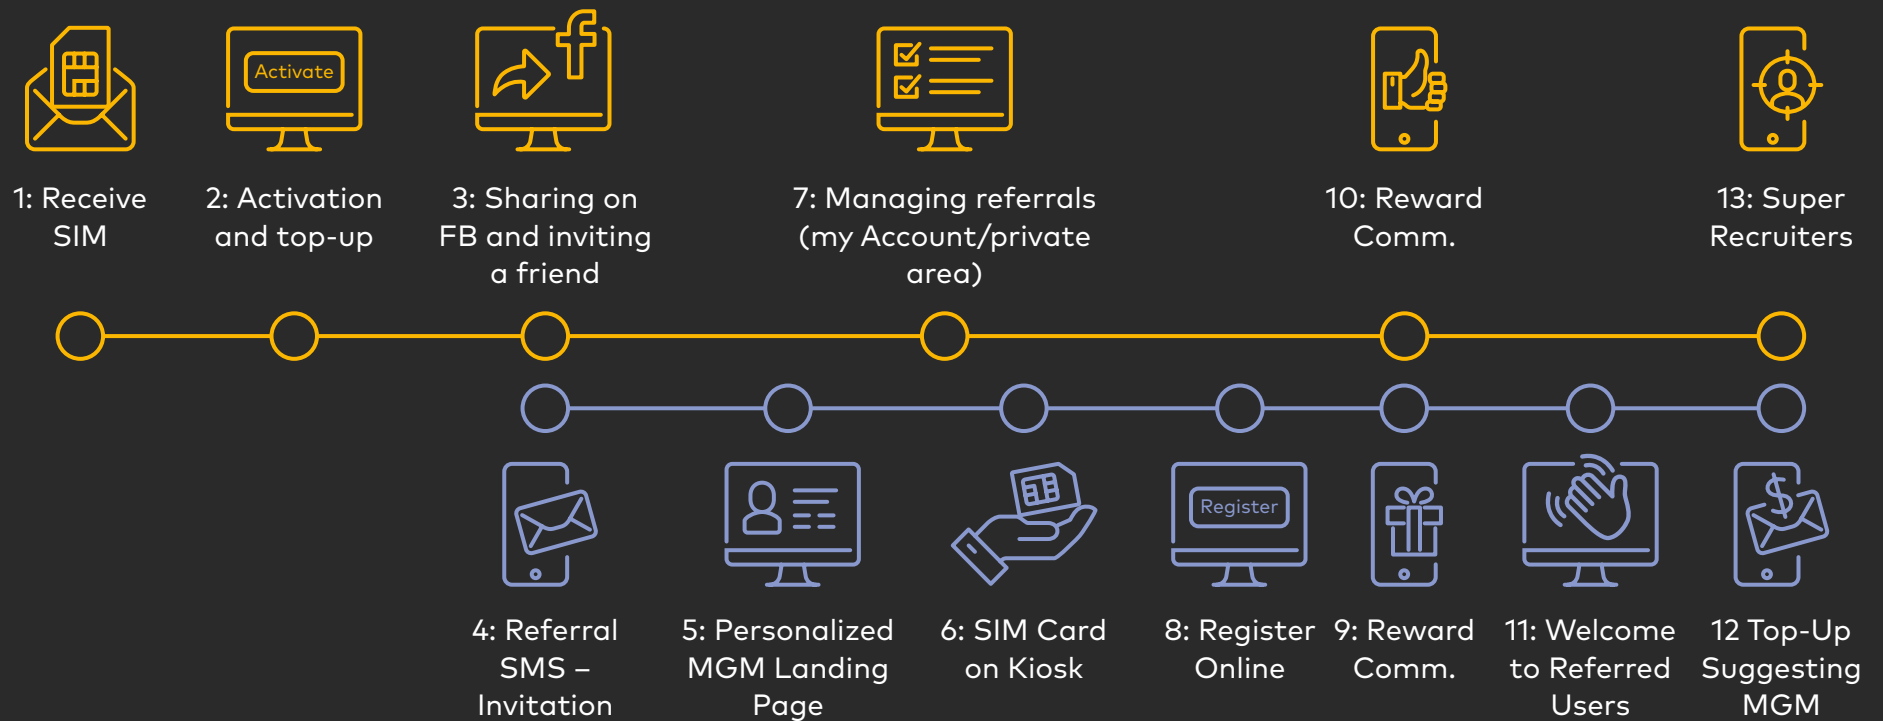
Activate

1: Receive SIM

2: Activation and top-up

3: Sharing on FB and inviting a friend

7: Managing referrals (my Account/private area)

10: Reward Comm.

13: Super Recruiters

Register

4: Referral SMS – Invitation

5: Personalized MGM Landing Page

6: SIM Card on Kiosk

8: Register Online

9: Reward Comm.

11: Welcome to Referred Users

12 Top-Up Suggesting MGM